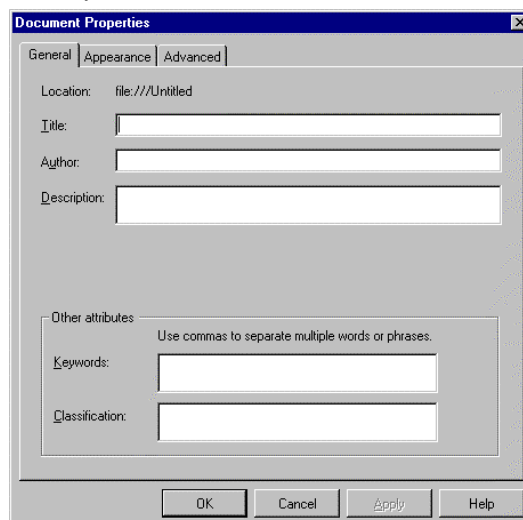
Document Properties

General | Appearance | Advanced

Location: file:///Untitled

Title:

Author:

Description:

Other attributes

Use commas to separate multiple words or phrases.

Keywords:

Classification:

OK Cancel Apply Help